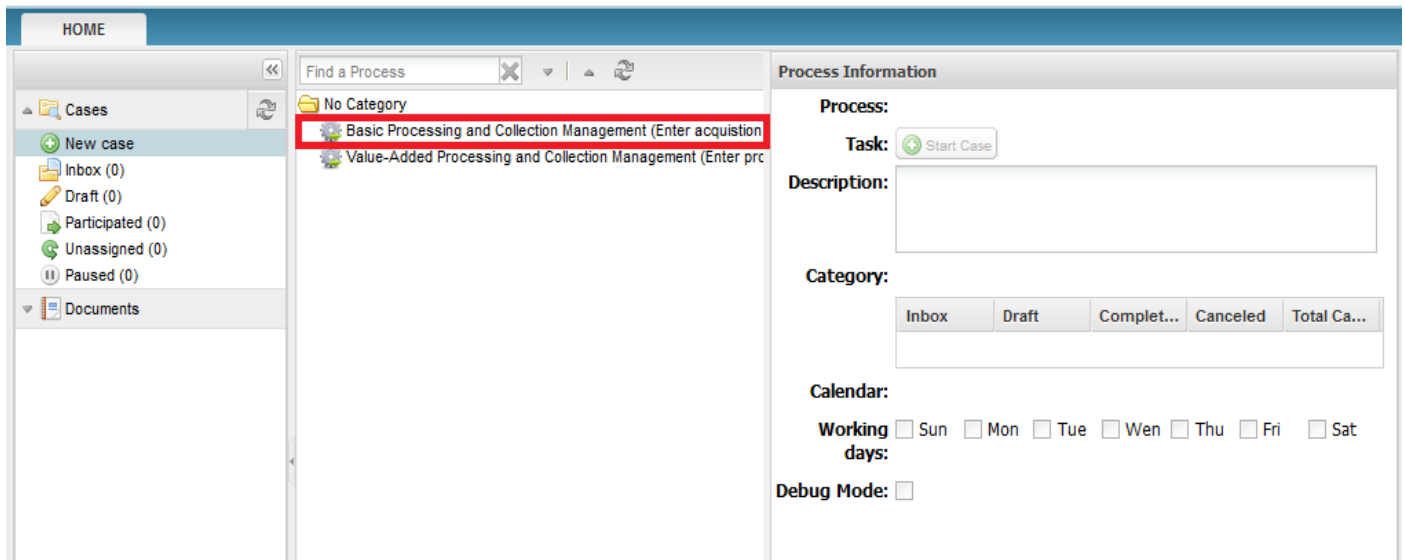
HOME

Cases
New case
Inbox (0)
Draft (0)
Participated (0)
Unassigned (0)
Paused (0)
Documents

Find a Process

No Category
Basic Processing and Collection Management (Enter acquistion
Value-Added Processing and Collection Management (Enter pro

Process Information

Process:
Task: Start Case
Description:
Category:

| Inbox | Draft | Complet... | Canceled | Total Ca... |
|---|---|---|---|---|
| | | | | |

Calendar:
Working days: Sun Mon Tue Wen Thu Fri Sat
Debug Mode: